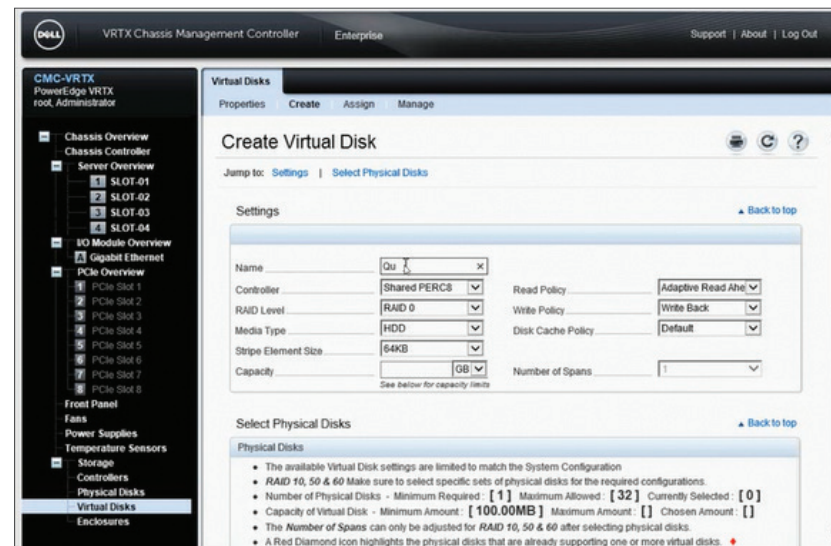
DELL VRTX Chassis Management Controller Enterprise

Support | About | Log Out

CMC-VRTX
PowerEdge VRTX
root, Administrator

Chassis Overview
Chassis Controller
Server Overview
1 SLOT-01
2 SLOT-02
3 SLOT-03
4 SLOT-04
I/O Module Overview
A Gigabit Ethernet
PCIe Overview
1 PCIe Slot 1
2 PCIe Slot 2
3 PCIe Slot 3
4 PCIe Slot 4
5 PCIe Slot 5
6 PCIe Slot 6
7 PCIe Slot 7
8 PCIe Slot 8
Front Panel
Fans
Power Supplies
Temperature Sensors
Storage
Controllers
Physical Disks
Virtual Disks
Enclosures

Virtual Disks

Properties Create Assign Manage

Create Virtual Disk

Jump to: Settings | Select Physical Disks

Settings

▲ Back to top

Name Qu ×
Controller Shared PERC8
RAID Level RAID 0
Media Type HDD
Stripe Element Size 64KB
Capacity GB
See below for capacity limits

Read Policy Adaptive Read Ahe
Write Policy Write Back
Disk Cache Policy Default
Number of Spans 1

Select Physical Disks

▲ Back to top

Physical Disks

• The available Virtual Disk settings are limited to match the System Configuration
• RAID 10, 50 & 60 Make sure to select specific sets of physical disks for the required configurations.
• Number of Physical Disks - Minimum Required : [ 1 ] Maximum Allowed : [ 32 ] Currently Selected : [ 0 ]
• Capacity of Virtual Disk - Minimum Amount : [ 100.00MB ] Maximum Amount : [ ] Chosen Amount : [ ]
• The Number of Spans can only be adjusted for RAID 10, 50 & 60 after selecting physical disks.
• A Red Diamond icon highlights the physical disks that are already supporting one or more virtual disks. ♦